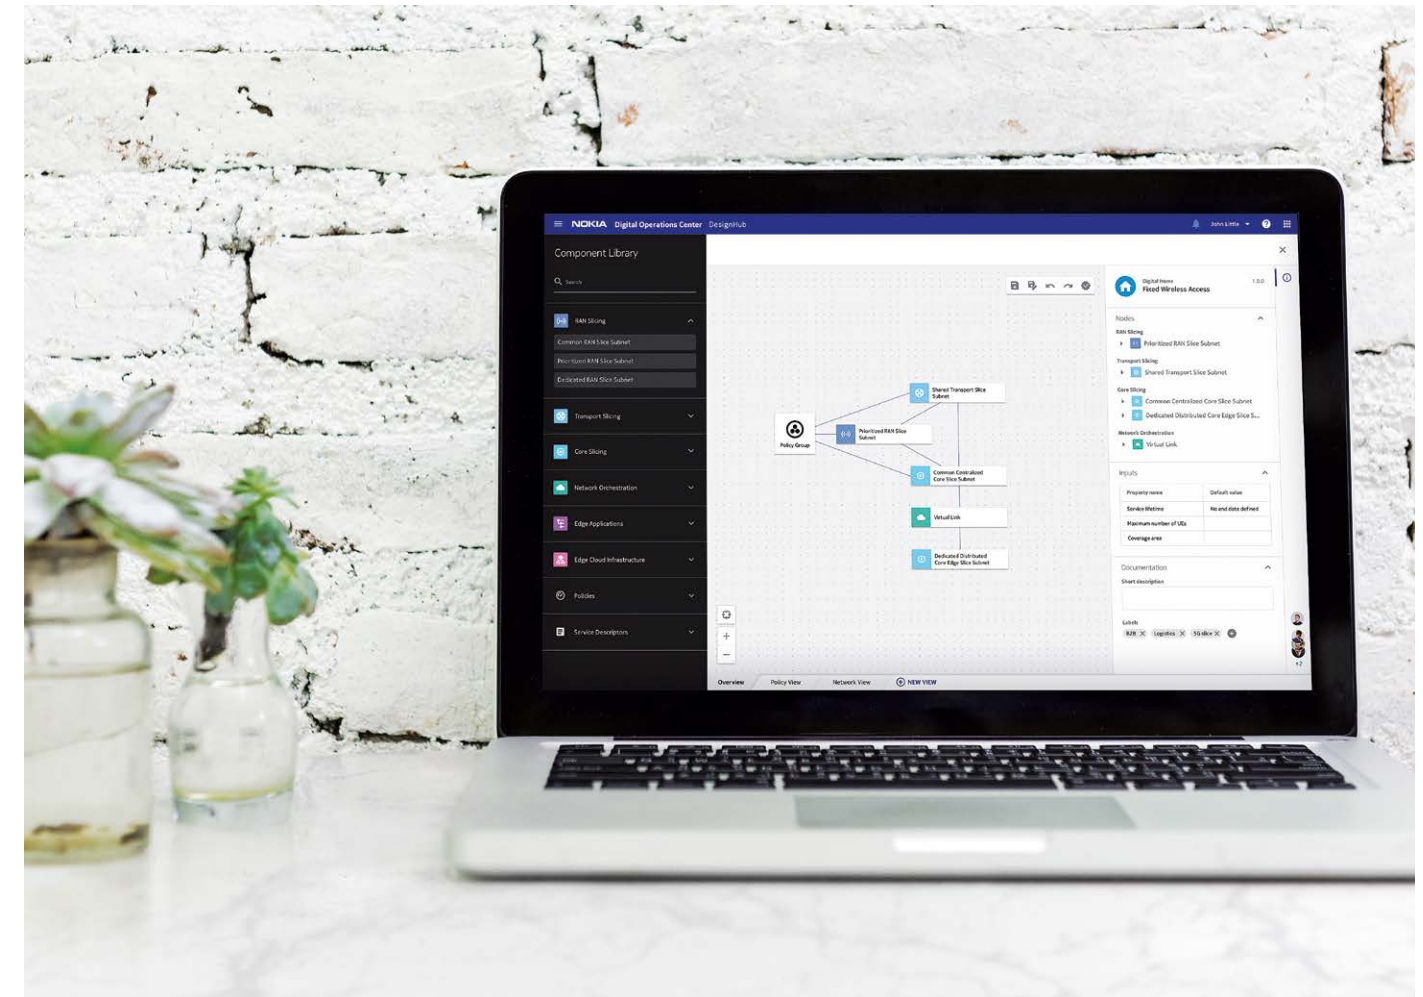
NOKIA Digital Operations Center DesignHub

John Little

Component Library

Search

RAN Slicing

Common RAN Slice Subnet

Prioritized RAN Slice Subnet

Dedicated RAN Slice Subnet

Transport Slicing

Core Slicing

Network Orchestration

Edge Applications

Edge Cloud Infrastructure

Policies

Service Descriptors

Policy Group

Prioritized RAN Slice Subnet

Shared Transport Slice Subnet

Common Centralized Core Slice Subnet

Virtual Link

Dedicated Distributed Core Edge Slice Subnet

Overview Policy View Network View NEW VIEW

Digital Home
Fixed Wireless Access
1.0.0

Nodes

RAN Slicing
Prioritized RAN Slice Subnet

Transport Slicing
Shared Transport Slice Subnet

Core Slicing
Common Centralized Core Slice Subnet
Dedicated Distributed Core Edge Slice S...

Network Orchestration
Virtual Link

Inputs

| Property name | Default value |
|---|---|
| Service lifetime | No end date defined |
| Maximum number of UEs | |
| Coverage area | |

Documentation

Short description

Labels

B2B Logistics 5G slice